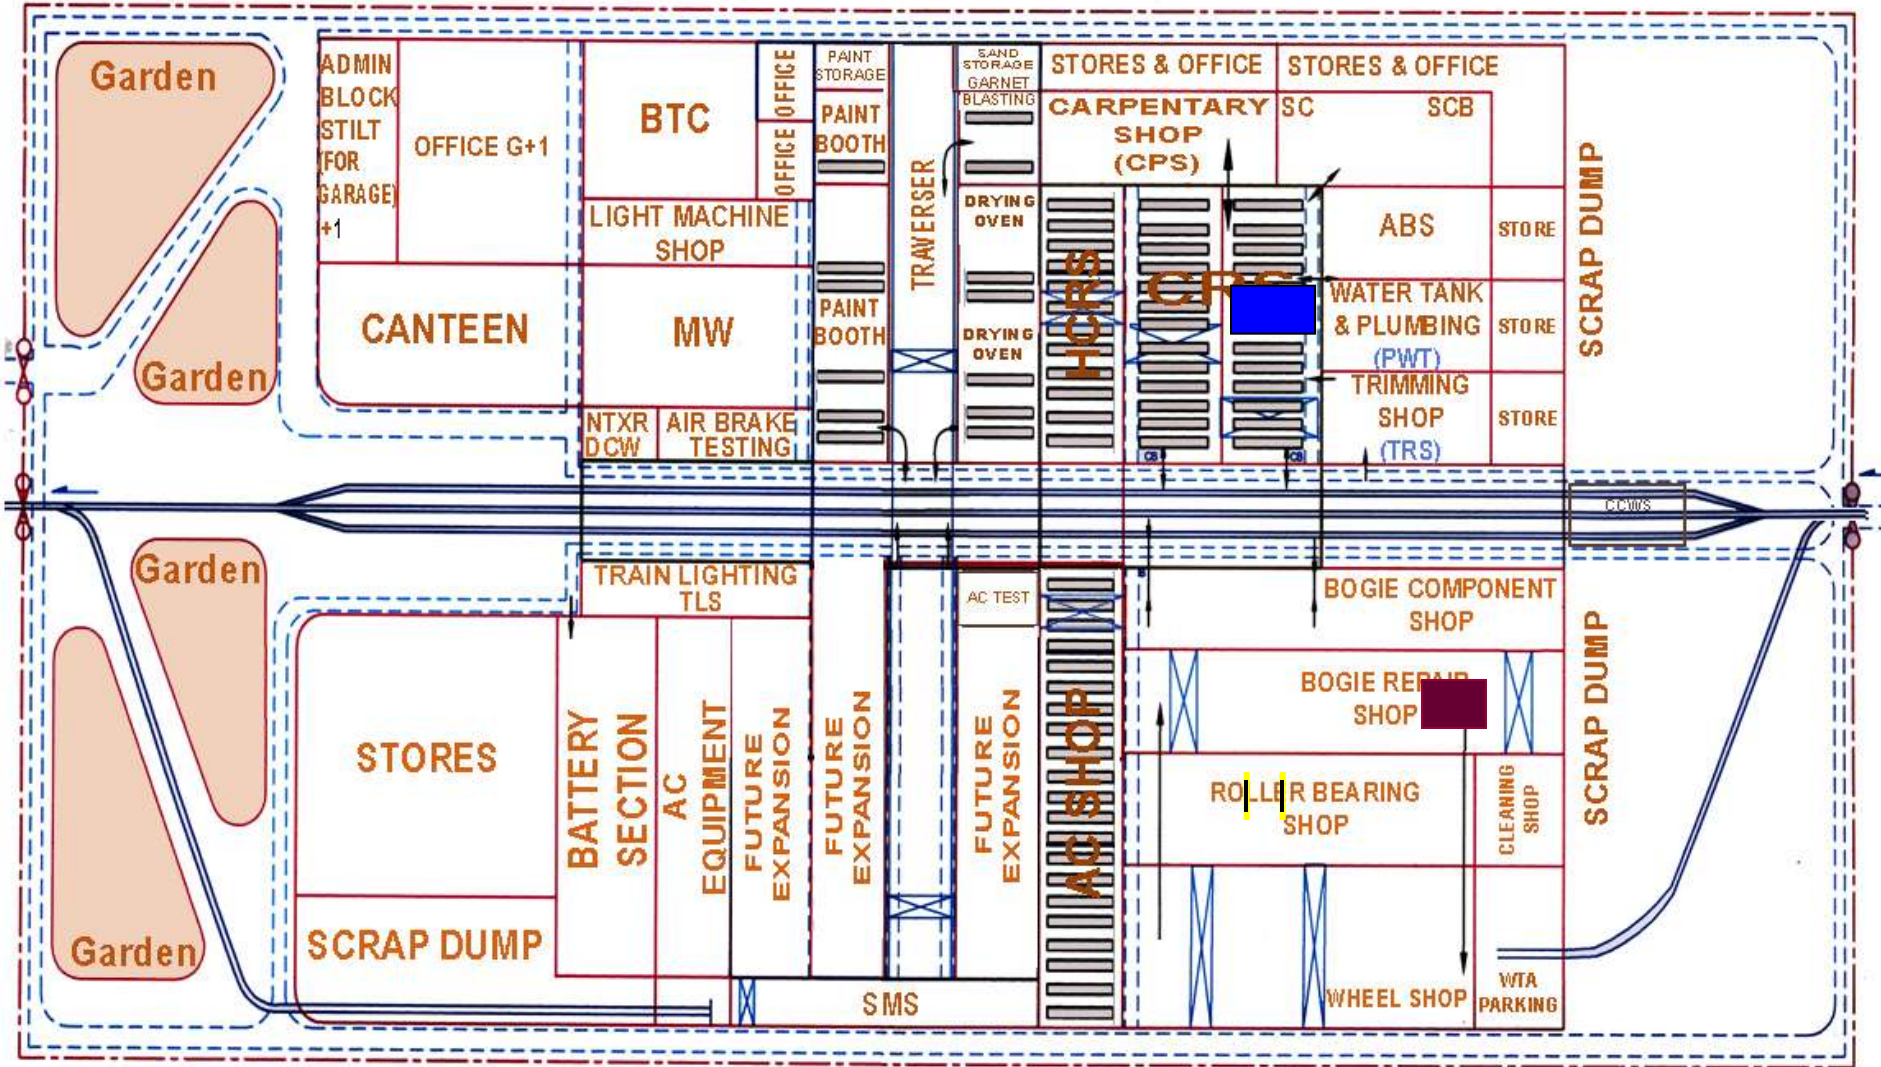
Garden

Garden

ADMIN BLOCK STILT (FOR GARAGE) +1

OFFICE G+1

BTC

OFFICE

OFFICE

PAINT STORAGE

PAINT BOOTH

TRAVERSER

SAND STORAGE GARNET BLASTING

STORES & OFFICE

STORES & OFFICE

CARPENTARY SHOP (CPS)

SC

SCB

LIGHT MACHINE SHOP

DRYING OVEN

HCRS

CRS

ABS

STORE

CANTEEN

MW

PAINT BOOTH

DRYING OVEN

WATER TANK & PLUMBING (PWT)

STORE

SCRAP DUMP

TRIMMING SHOP (TRS)

STORE

NTXR DCW

AIR BRAKE TESTING

CCWS

Garden

TRAIN LIGHTING TLS

AC TEST

BOGIE COMPONENT SHOP

BOGIE RE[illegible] SHOP

SCRAP DUMP

STORES

BATTERY SECTION

AC EQUIPMENT

FUTURE EXPANSION

FUTURE EXPANSION

FUTURE EXPANSION

AC SHOP

ROLLER BEARING SHOP

CLEANING SHOP

Garden

SCRAP DUMP

SMS

WHEEL SHOP

WTA PARKING